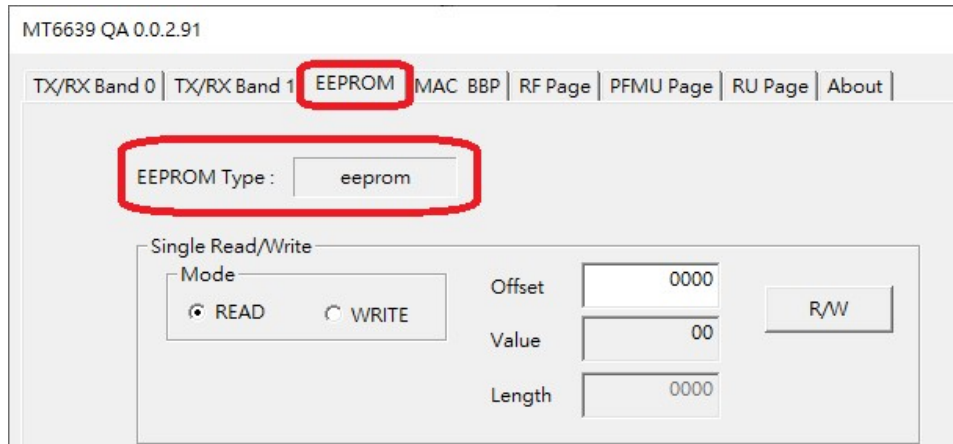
MT6639 QA 0.0.2.91

TX/RX Band 0 | TX/RX Band 1 | EEPROM | MAC BBP | RF Page | PFMU Page | RU Page | About

EEPROM Type : eeprom

Single Read/Write

Mode

READ

WRITE

Offset 0000

Value 00

Length 0000

R/W